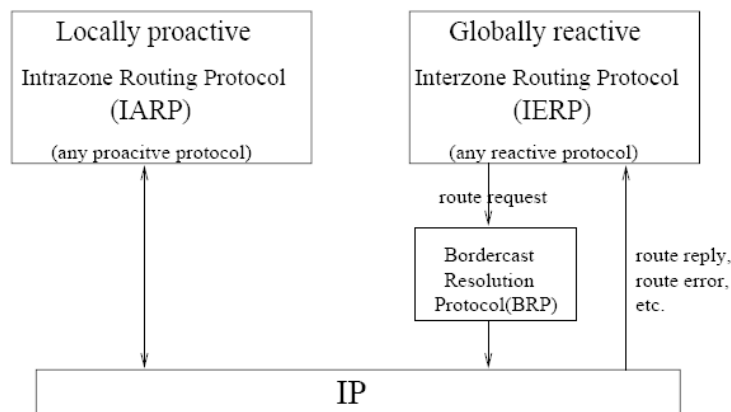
Locally proactive
Intrazone Routing Protocol
(IARP)
(any proacitve protocol)

Globally reactive
Interzone Routing Protocol
(IERP)
(any reactive protocol)

route request

Bordercast
Resolution
Protocol(BRP)

route reply,
route error,
etc.

IP